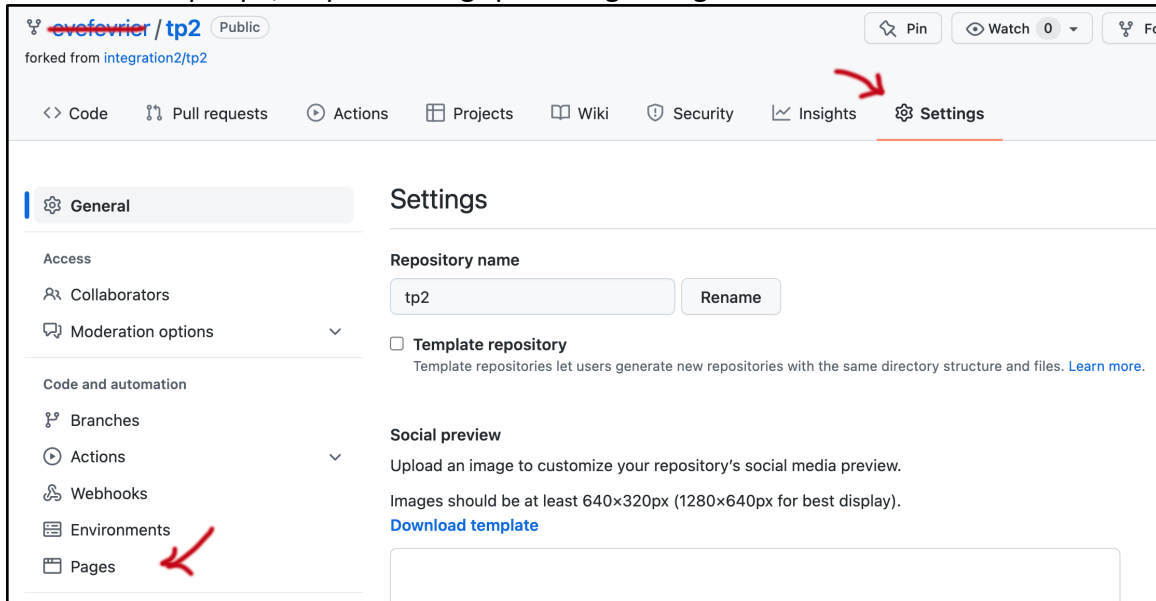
evefevrier / tp2 Public
forked from integration2/tp2

Pin
Watch 0
Fo

<> Code
Pull requests
Actions
Projects
Wiki
Security
Insights
Settings

General

Access
Collaborators
Moderation options

Code and automation
Branches
Actions
Webhooks
Environments
Pages

Settings

Repository name
tp2
Rename

Template repository
Template repositories let users generate new repositories with the same directory structure and files. Learn more.

Social preview
Upload an image to customize your repository's social media preview.
Images should be at least 640×320px (1280×640px for best display).
Download template